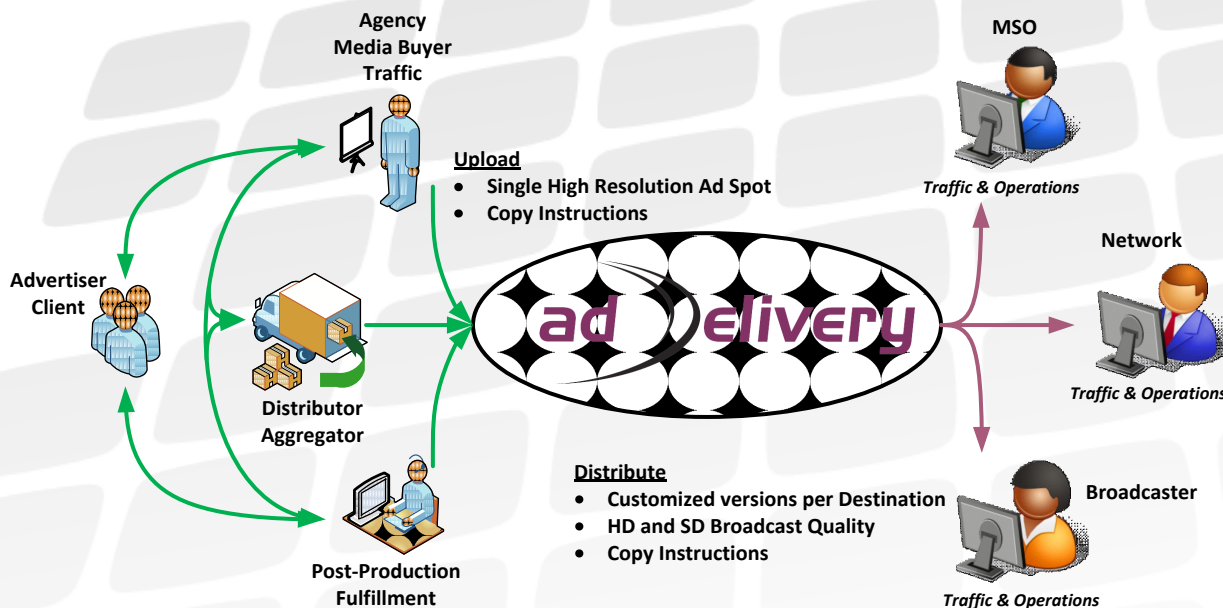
Agency
Media Buyer
Traffic

MSO

Upload
• Single High Resolution Ad Spot
• Copy Instructions

Traffic & Operations

Network

Advertiser
Client

ad elivery

Traffic & Operations

Distributor
Aggregator

Distribute
• Customized versions per Destination
• HD and SD Broadcast Quality
• Copy Instructions

Broadcaster

Post-Production
Fulfillment

Traffic & Operations